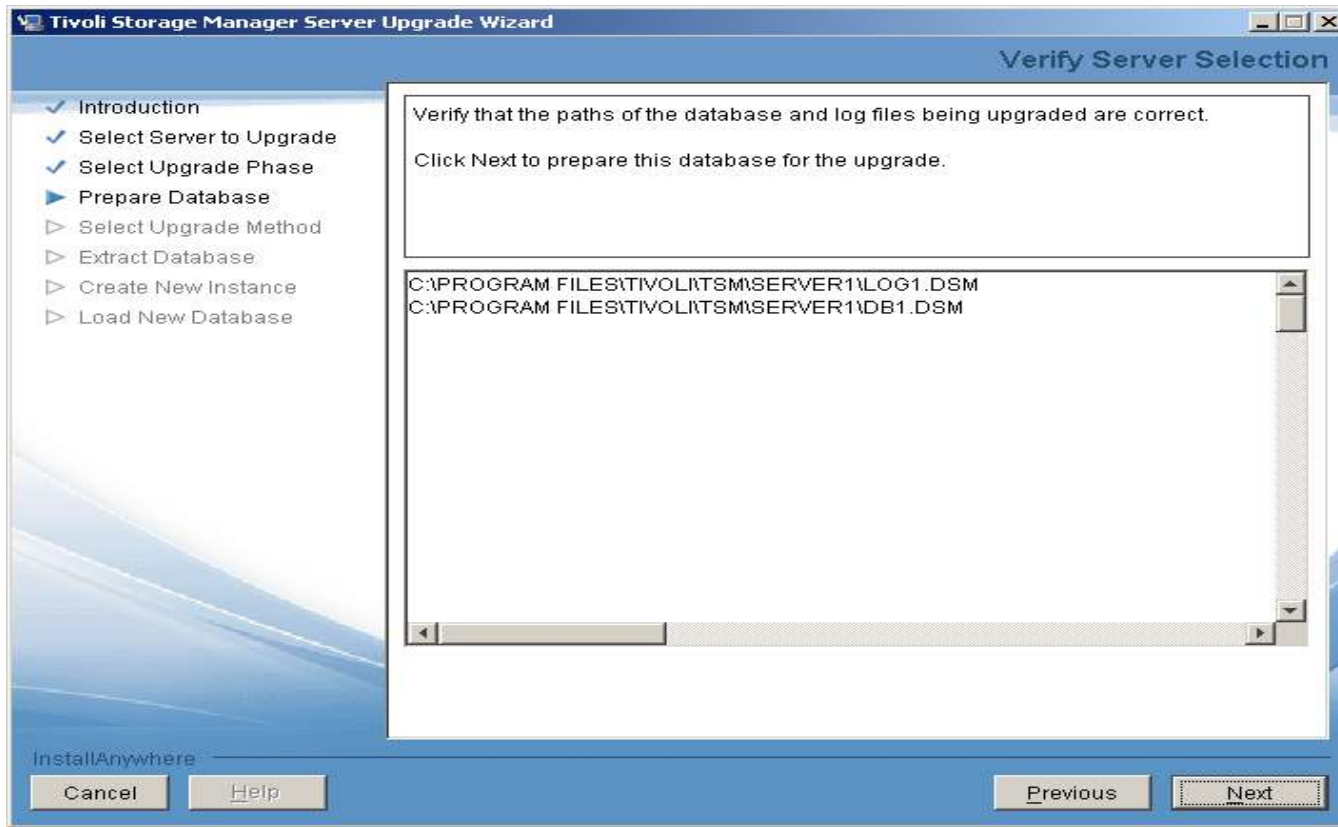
Tivoli Storage Manager Server Upgrade Wizard

Verify Server Selection

Introduction
Select Server to Upgrade
Select Upgrade Phase
Prepare Database
Select Upgrade Method
Extract Database
Create New Instance
Load New Database

Verify that the paths of the database and log files being upgraded are correct.

Click Next to prepare this database for the upgrade.

C:\PROGRAM FILES\TIVOLI\TSM\SERVER1\LOG1.DSM
C:\PROGRAM FILES\TIVOLI\TSM\SERVER1\DB1.DSM

InstallAnywhere

Cancel
Help
Previous
Next